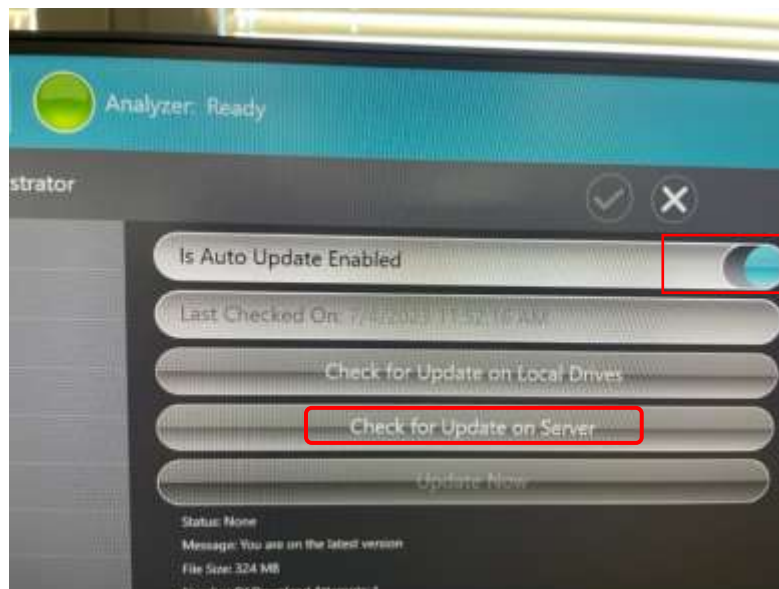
Analyzer: Ready

strator

Is Auto Update Enabled

Last Checked On: 7/4/2023 11:52:16 AM

Check for Update on Local Drives

Check for Update on Server

Update Now

Status: None
Message: You are on the latest version
File Size: 324 MB
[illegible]